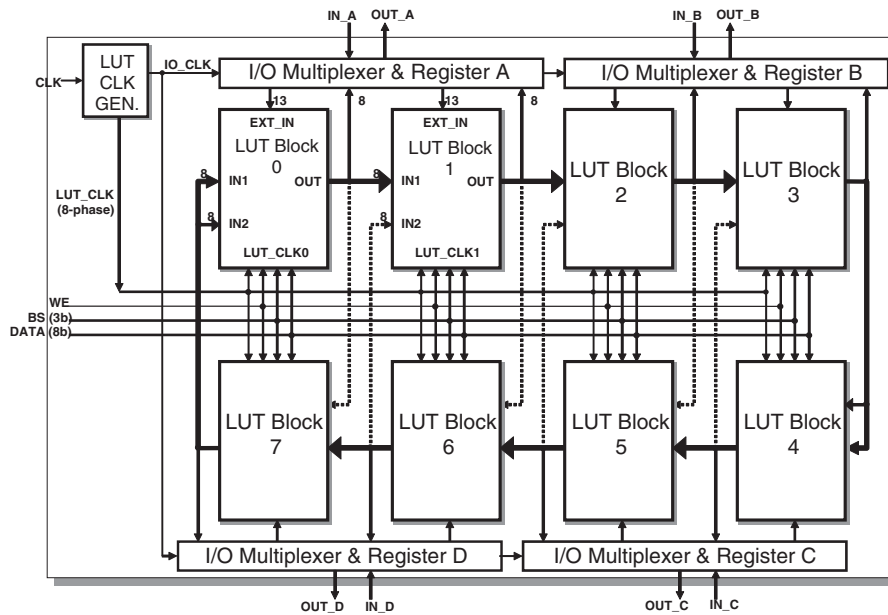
IN_A OUT_A IN_B OUT_B

LUT CLK GEN.

CLK

IO_CLK

I/O Multiplexer & Register A

I/O Multiplexer & Register B

13 8 13 8

EXT_IN
LUT Block
0
IN1 OUT
IN2
LUT_CLK0

EXT_IN
LUT Block
1
IN1 OUT
IN2
LUT_CLK1

8 8 8 8

LUT Block
2

LUT Block
3

LUT_CLK
(8-phase)

WE
BS (3b)
DATA (8b)

LUT Block
7

LUT Block
6

LUT Block
5

LUT Block
4

I/O Multiplexer & Register D

I/O Multiplexer & Register C

OUT_D IN_D OUT_C IN_C